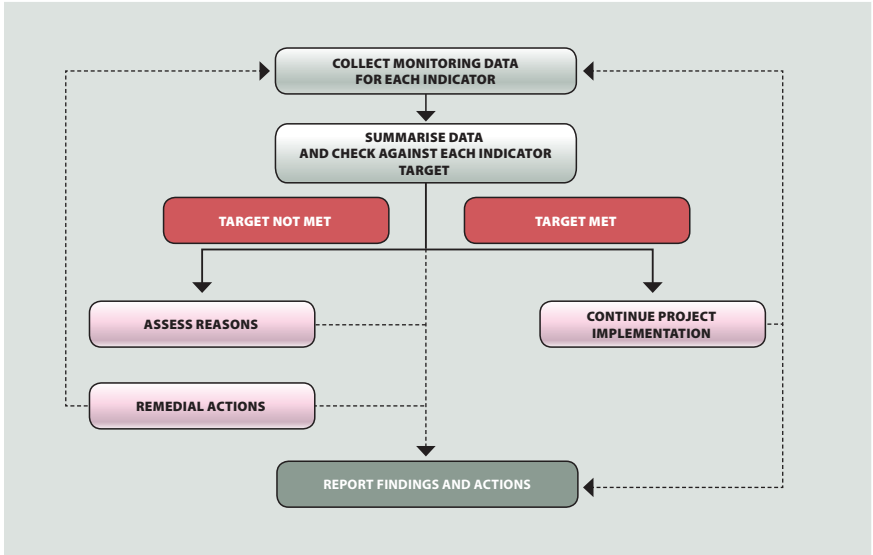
COLLECT MONITORING DATA FOR EACH INDICATOR

SUMMARISE DATA AND CHECK AGAINST EACH INDICATOR TARGET

TARGET NOT MET

TARGET MET

ASSESS REASONS

CONTINUE PROJECT IMPLEMENTATION

REMEDIAL ACTIONS

REPORT FINDINGS AND ACTIONS